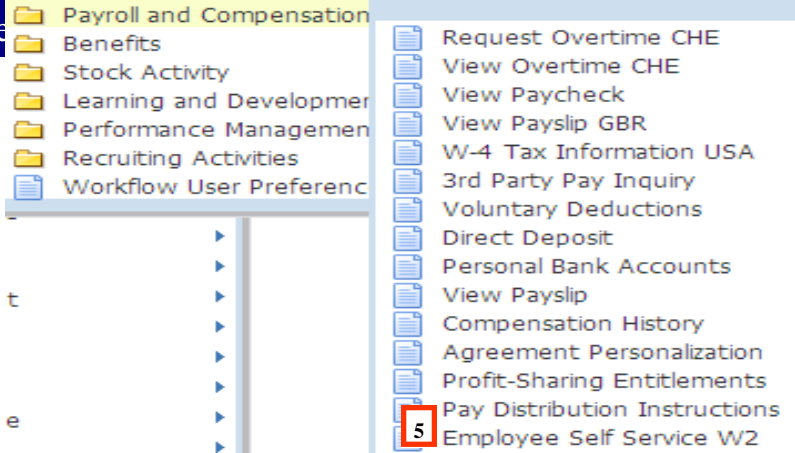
Payroll and Compensation
Benefits
Stock Activity
Learning and Developmer
Performance Managemen
Recruiting Activities
Workflow User Preferenc

t

e

Request Overtime CHE
View Overtime CHE
View Paycheck
View Payslip GBR
W-4 Tax Information USA
3rd Party Pay Inquiry
Voluntary Deductions
Direct Deposit
Personal Bank Accounts
View Payslip
Compensation History
Agreement Personalization
Profit-Sharing Entitlements
Pay Distribution Instructions
5
Employee Self Service W2